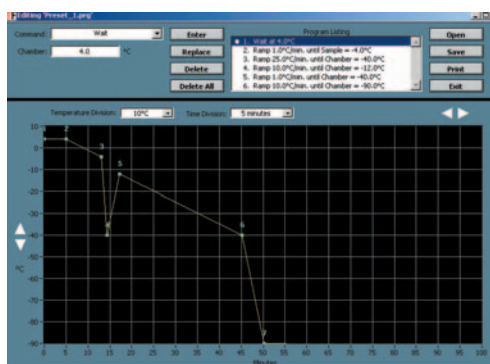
Editing 'Preset_1.prg'

Command: Wait

Chamber: 4.0 °C

Enter
Replace
Delete
Delete All

Program Listing
1. Wait at 4.0°C
2. Ramp 1.0°C/min. until Sample = -4.0°C
3. Ramp 25.0°C/min. until Chamber = -40.0°C
4. Ramp 10.0°C/min. until Chamber = -12.0°C
5. Ramp 1.0°C/min. until Chamber = -40.0°C
6. Ramp 10.0°C/min. until Chamber = -90.0°C

Open
Save
Print
Exit

Temperature Division: 10°C
Time Division: 5 minutes

°C

10
0
-10
-20
-30
-40
-50
-60
-70
-80
-90

1 2 3 4 5 6 7

0 5 10 15 20 25 30 35 40 45 50 55 60 65 70 75 80 85 90 95 100

Minutes